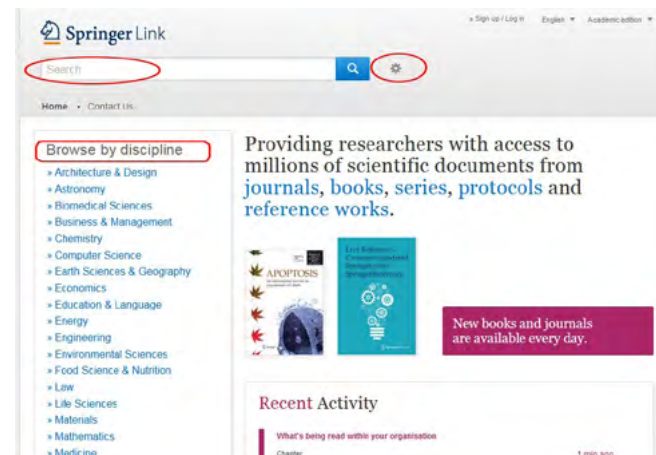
Springer Link

» Sign up / Log in English ▾ Academic edition ▾

Search

Home · Contact Us

Browse by discipline
» Architecture & Design
» Astronomy
» Biomedical Sciences
» Business & Management
» Chemistry
» Computer Science
» Earth Sciences & Geography
» Economics
» Education & Language
» Energy
» Engineering
» Environmental Sciences
» Food Science & Nutrition
» Law
» Life Sciences
» Materials
» Mathematics
» Medicine

Providing researchers with access to millions of scientific documents from journals, books, series, protocols and reference works.

APOPTOSIS

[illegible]

New books and journals are available every day.

Recent Activity

What's being read within your organisation

Chapter

1 min ago